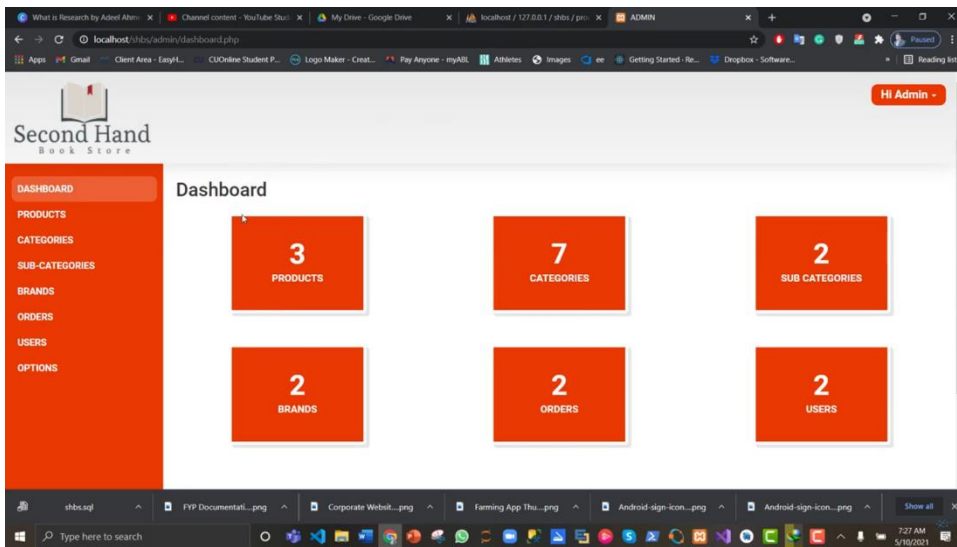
What is Research by Adeel Ahm × | Channel content - YouTube Stud × | My Drive - Google Drive × | localhost / 127.0.0.1 / shbs / pro × | ADMIN × | +

localhost/shbs/admin/dashboard.php

Paused

Apps Gmail Client Area - EasyH... CUOnline Student P... Logo Maker - Creat... Pay Anyone - myABL Athletes Images ee Getting Started - Re... Dropbox - Software... Reading list

Second Hand
Book Store

Hi Admin

DASHBOARD
PRODUCTS
CATEGORIES
SUB-CATEGORIES
BRANDS
ORDERS
USERS
OPTIONS

Dashboard

3
PRODUCTS

7
CATEGORIES

2
SUB CATEGORIES

2
BRANDS

2
ORDERS

2
USERS

shbs.sql | FYP Documentati....png | Corporate Websit....png | Farming App Thu....png | Android-sign-icon....png | Android-sign-icon....png | Show all

Type here to search

7:27 AM
5/10/2021